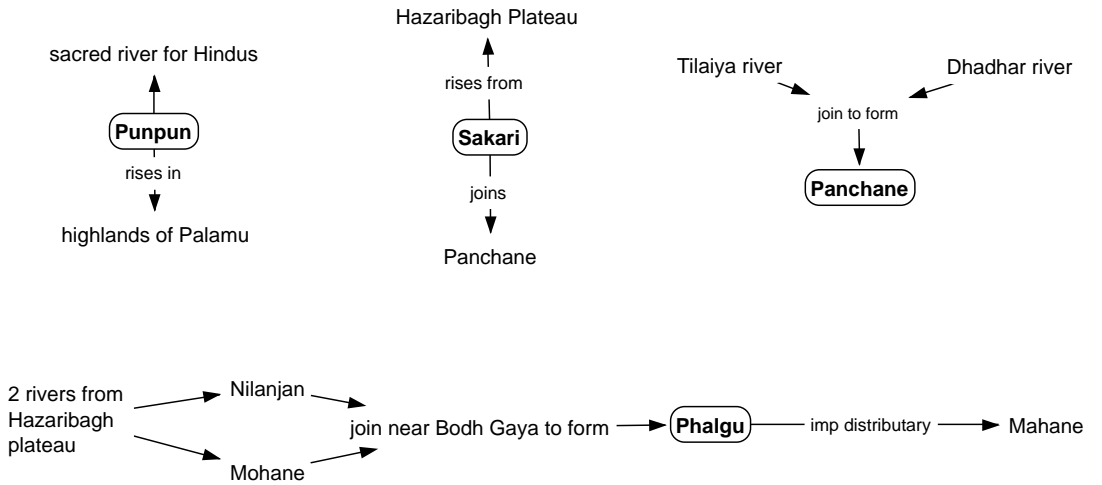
sacred river for Hindus

Punpun

rises in

highlands of Palamu

Hazaribagh Plateau

rises from

Sakari

joins

Panchane

Tilaiya river

Dhadhar river

join to form

Panchane

2 rivers from Hazaribagh plateau

Nilanjan

Mohane

join near Bodh Gaya to form

Phalgu

imp distributary

Mahane